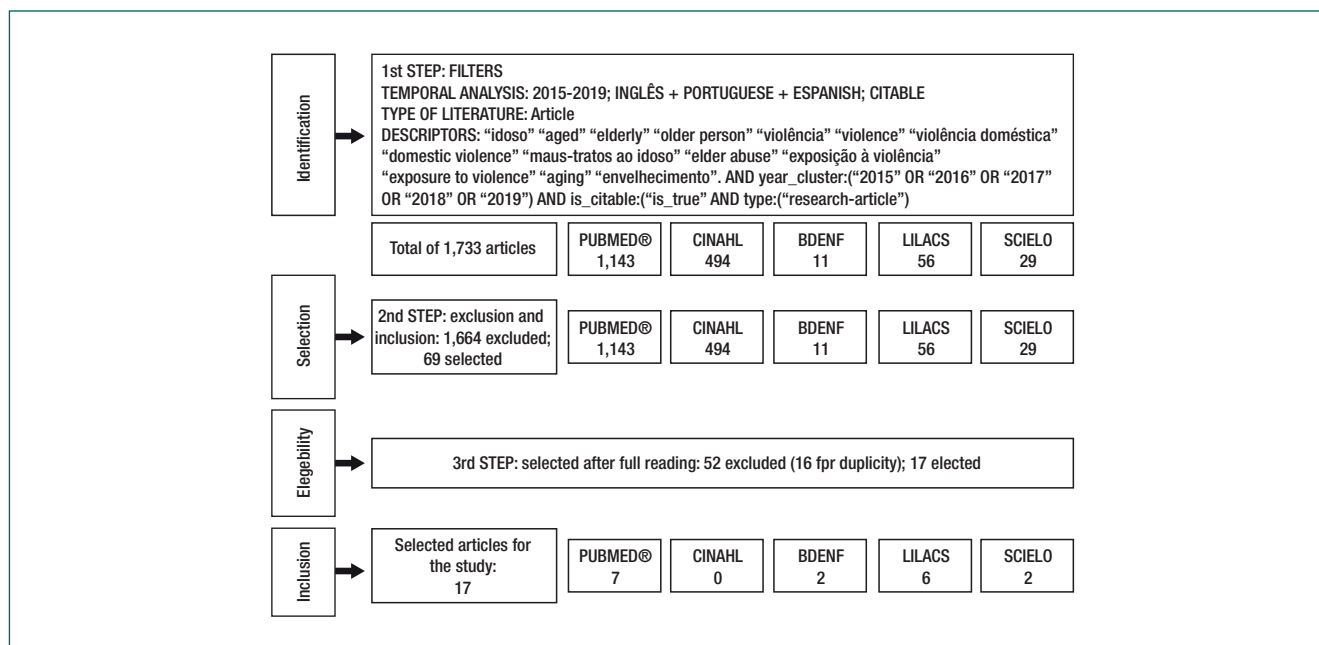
Identification

1st STEP: FILTERS
TEMPORAL ANALYSIS: 2015-2019; INGLÊS + PORTUGUESE + ESPANISH; CITABLE
TYPE OF LITERATURE: Article
DESCRIPTORS: "idoso" "aged" "elderly" "older person" "violência" "violence" "violência doméstica" "domestic violence" "maus-tratos ao idoso" "elder abuse" "exposição à violência" "exposure to violence" "aging" "envelhecimento". AND year_cluster:("2015" OR "2016" OR "2017" OR "2018" OR "2019") AND is_citable:("is_true" AND type:("research-article")

Total of 1,733 articles

PUBMED® 1,143

CINAHL 494

BDENF 11

LILACS 56

SCIELO 29

Selection

2nd STEP: exclusion and inclusion: 1,664 excluded; 69 selected

PUBMED® 1,143

CINAHL 494

BDENF 11

LILACS 56

SCIELO 29

Elegebility

3rd STEP: selected after full reading: 52 excluded (16 fpr duplicity); 17 elected

Inclusion

Selected articles for the study: 17

PUBMED® 7

CINAHL 0

BDENF 2

LILACS 6

SCIELO 2